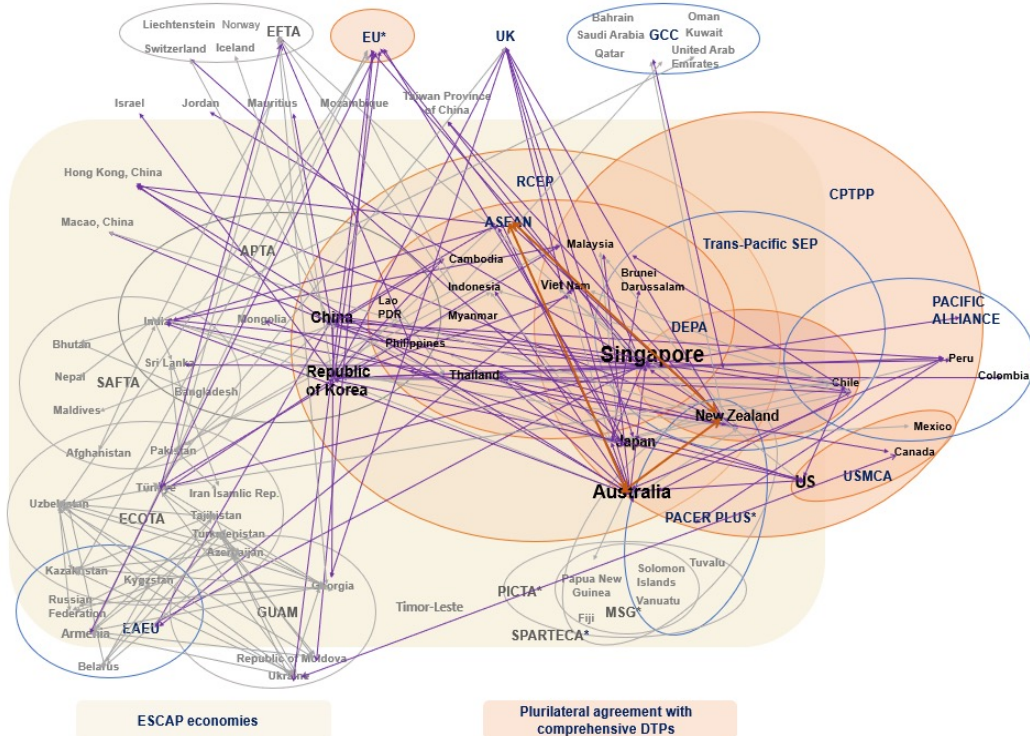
Liechtenstein Norway
Switzerland Iceland
EFTA
EU*
UK
Bahrain
Saudi Arabia
Qatar
GCC
Oman
Kuwait
United Arab Emirates

Israel
Jordan
Mauritius
Mozambique
Taiwan Province of China

Hong Kong, China
Macao, China
APTA
RCEP
CPTPP
ASEAN
Malaysia
Cambodia
Trans-Pacific SEP
Brunei Darussalam
Indonesia
Viet Nam
India
Mongolia
China
Lao PDR
Myanmar
DEPA
PACIFIC ALLIANCE
Bhutan
Philippines
Singapore
Sri Lanka
Nepal
SAFTA
Republic of Korea
Thailand
Peru
Colombia
Maldives
Bangladesh
Chile
New Zealand
Mexico
Afghanistan
Pakistan
Japan
Canada
Türkiye
Iran Isamlic Rep.
US
USMCA
Australia
Uzbekistan
ECOTA
Tajikistan
PACER PLUS*
Turkmenistan
Azerbaijan
Kazakhstan
Kyrgystan
Georgia
Papua New Guinea
Solomon Islands
Tuvalu
Russian Federation
GUAM
Timor-Leste
PICTA*
Vanuatu
Armenia
EAEU*
Fiji
MSG*
SPARTECA*
Republic of Moldova
Belarus
Ukraine

ESCAP economies
Plurilateral agreement with comprehensive DTPs